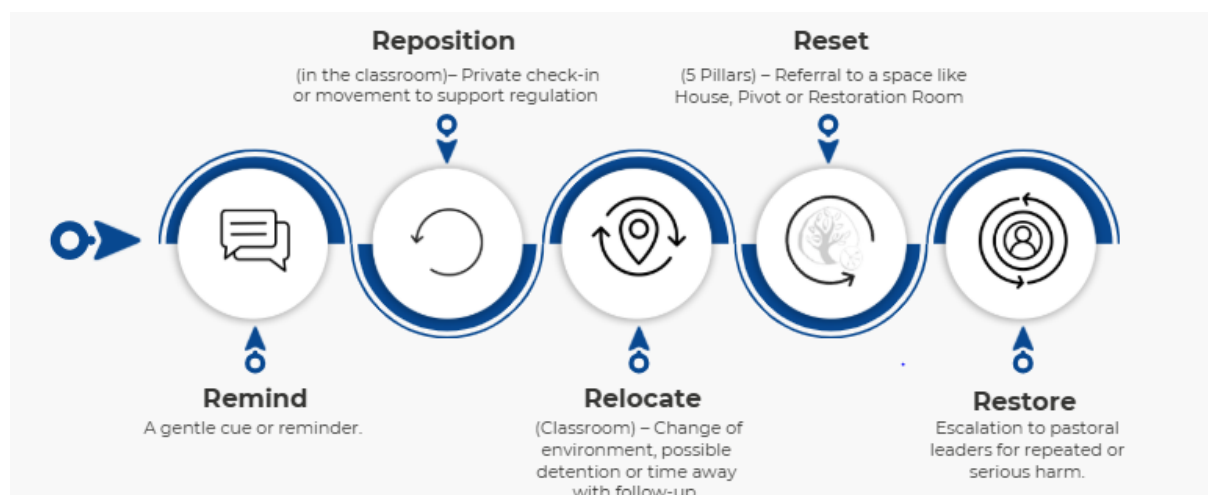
Reposition
(in the classroom)– Private check-in or movement to support regulation

Reset
(5 Pillars) – Referral to a space like House, Pivot or Restoration Room

Remind
A gentle cue or reminder.

Relocate
(Classroom) – Change of environment, possible detention or time away with follow-up.

Restore
Escalation to pastoral leaders for repeated or serious harm.